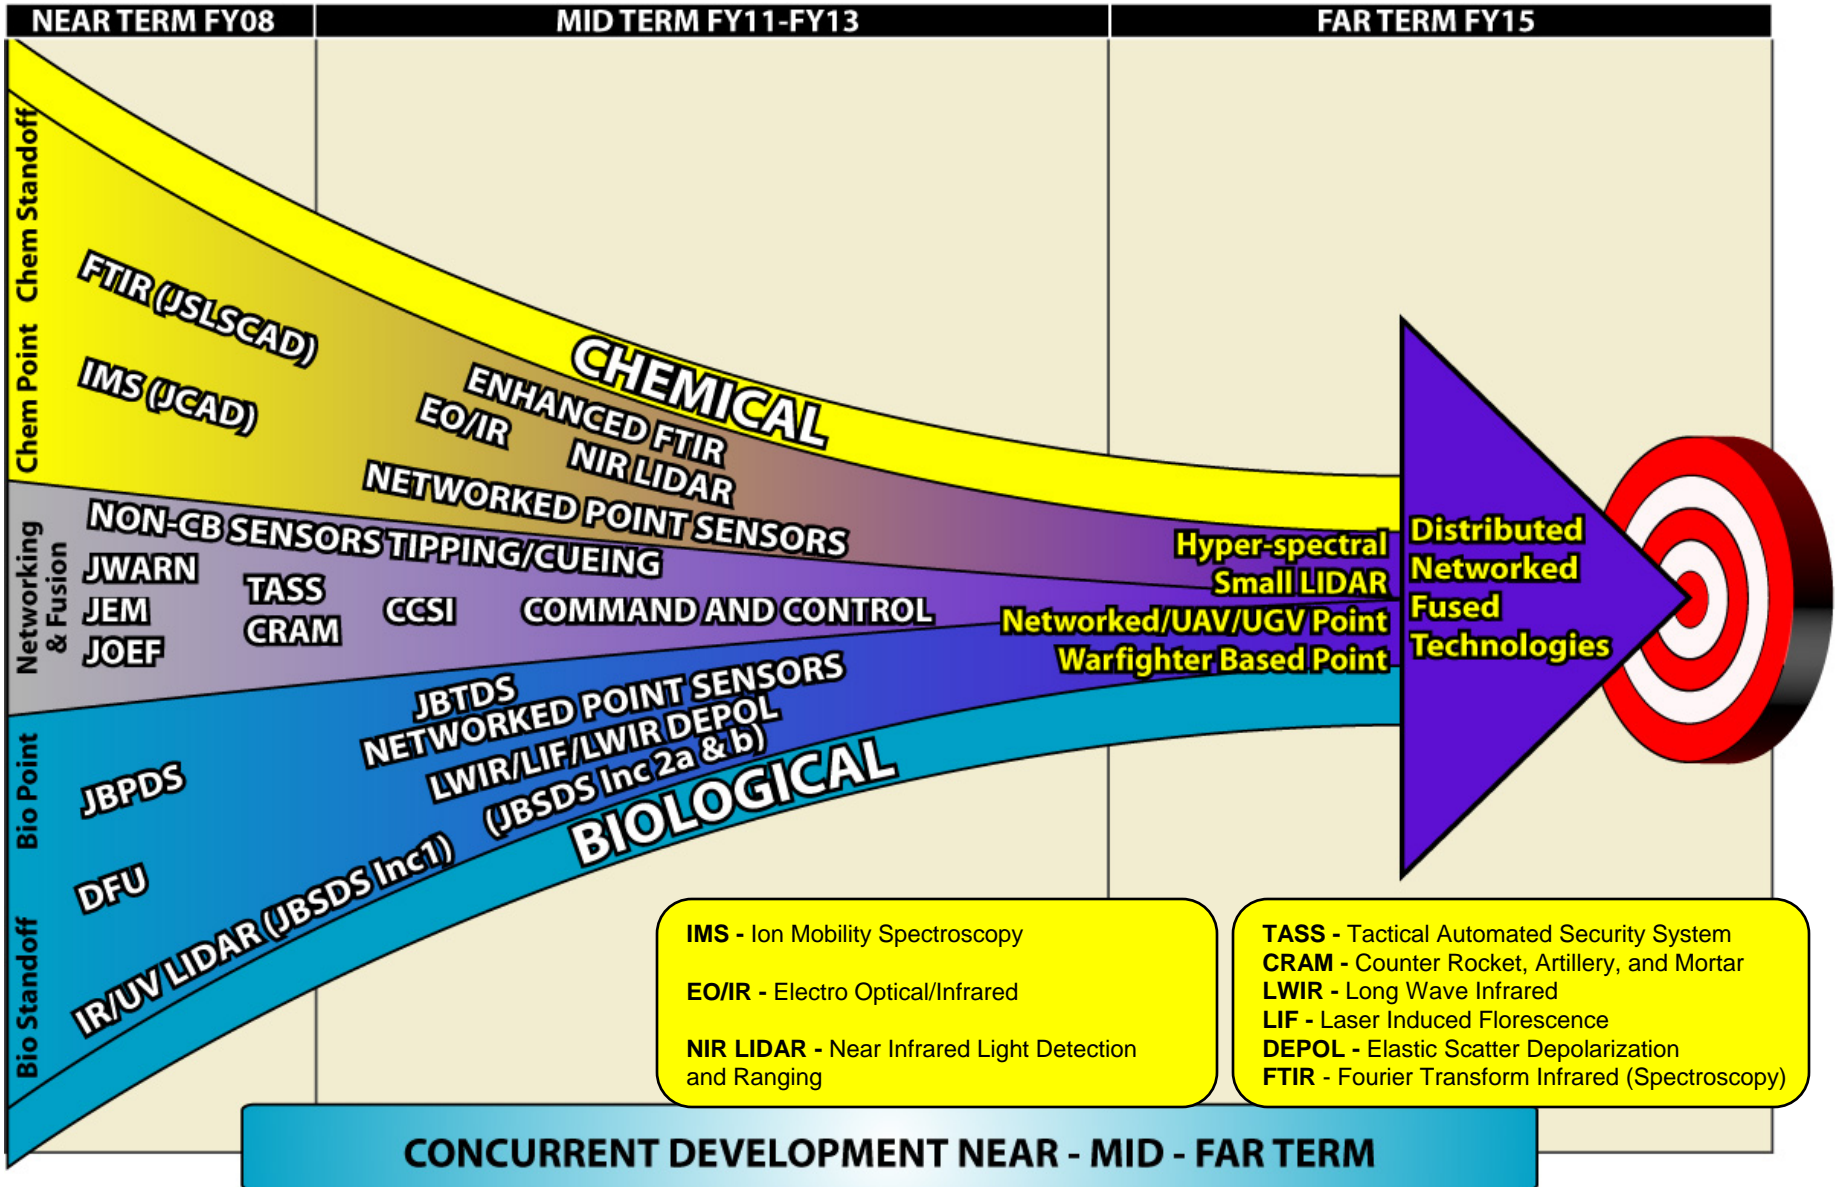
NEAR TERM FY08

MID TERM FY11-FY13

FAR TERM FY15

Chem Standoff

Chem Point

FTIR (JSLSCAD)

IMS (JCAD)

CHEMICAL

ENHANCED FTIR

EO/IR

NIR LIDAR

NETWORKED POINT SENSORS

Networking & Fusion

NON-CB SENSORS TIPPING/CUEING

JWARN

JEM

JOEF

TASS

CRAM

CCSI

COMMAND AND CONTROL

Hyper-spectral

Small LIDAR

Networked/UAV/UGV Point

Warfighter Based Point

Distributed

Networked

Fused

Technologies

Bio Point

Bio Standoff

JBPDS

DFU

IR/UV LIDAR (JBSDS Inc1)

JBTDS

NETWORKED POINT SENSORS

LWIR/LIF/LWIR DEPOL

(JBSDS Inc 2a & b)

BIOLOGICAL

IMS - Ion Mobility Spectroscopy

EO/IR - Electro Optical/Infrared

NIR LIDAR - Near Infrared Light Detection and Ranging

TASS - Tactical Automated Security System
CRAM - Counter Rocket, Artillery, and Mortar
LWIR - Long Wave Infrared
LIF - Laser Induced Florescence
DEPOL - Elastic Scatter Depolarization
FTIR - Fourier Transform Infrared (Spectroscopy)

CONCURRENT DEVELOPMENT NEAR - MID - FAR TERM